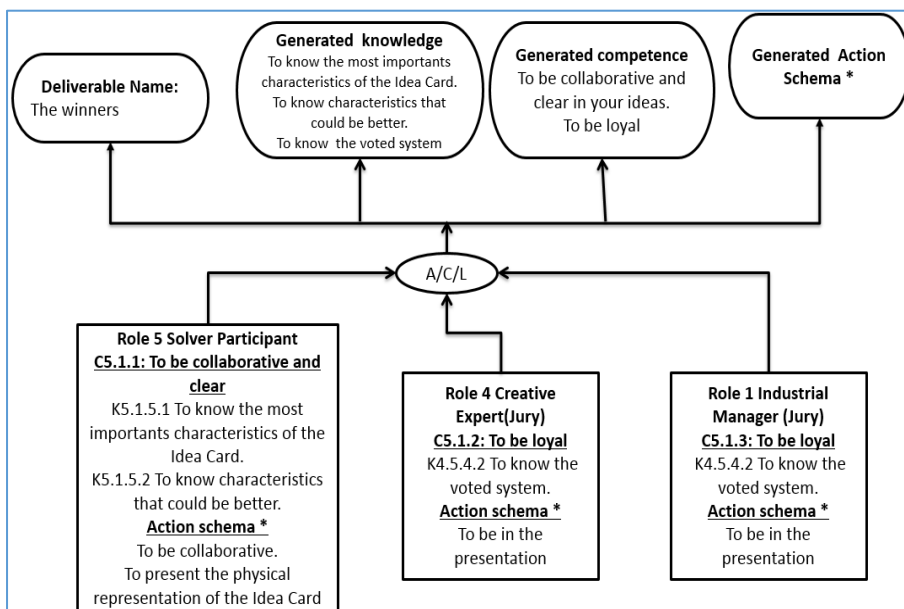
**Deliverable Name:**
The winners

**Generated knowledge**
To know the most importants characteristics of the Idea Card.
To know characteristics that could be better.
To know the voted system

**Generated competence**
To be collaborative and clear in your ideas.
To be loyal

**Generated Action Schema ***

A/C/L

**Role 5 Solver Participant**
**C5.1.1: To be collaborative and clear**
K5.1.5.1 To know the most importants characteristics of the Idea Card.
K5.1.5.2 To know characteristics that could be better.
**Action schema ***
To be collaborative.
To present the physical representation of the Idea Card

**Role 4 Creative Expert(Jury)**
**C5.1.2: To be loyal**
K4.5.4.2 To know the voted system.
**Action schema ***
To be in the presentation

**Role 1 Industrial Manager (Jury)**
**C5.1.3: To be loyal**
K4.5.4.2 To know the voted system.
**Action schema ***
To be in the presentation